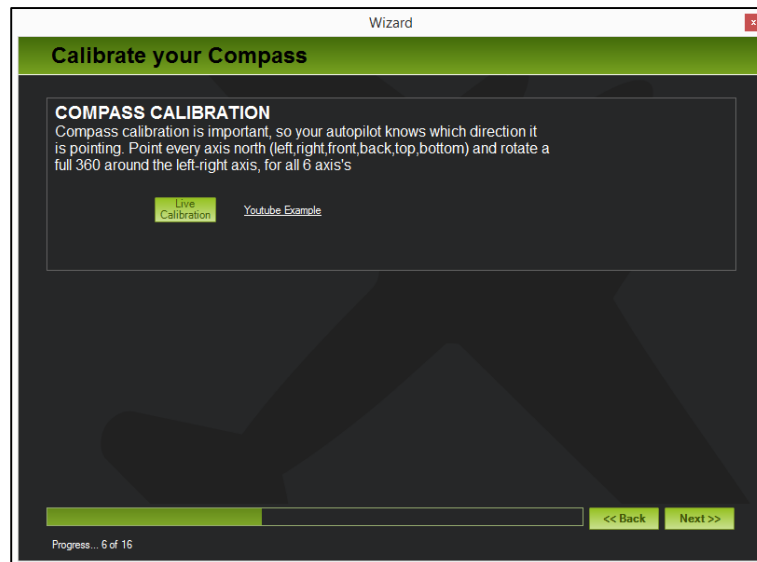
Wizard

Calibrate your Compass

COMPASS CALIBRATION
Compass calibration is important, so your autopilot knows which direction it is pointing. Point every axis north (left,right,front,back,top,bottom) and rotate a full 360 around the left-right axis, for all 6 axis's

Live Calibration

Youtube Example

<< Back

Next >>

Progress... 6 of 16